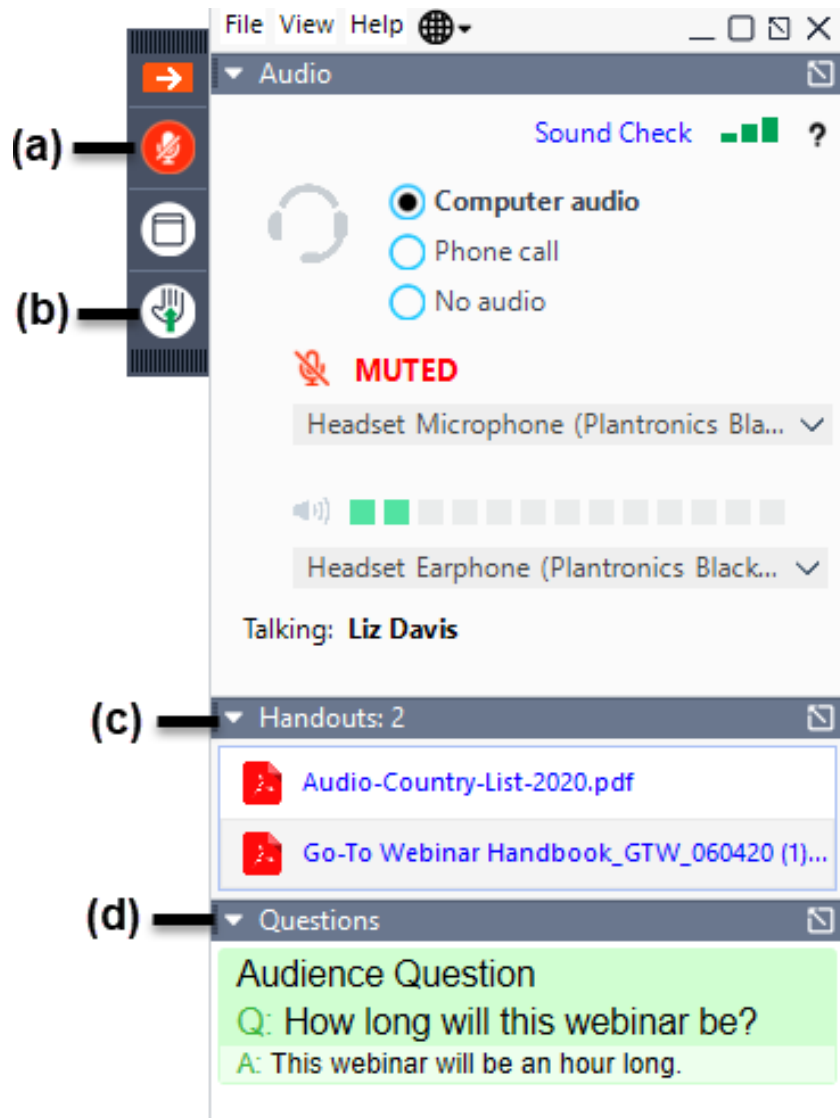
(a)
(b)
File View Help
Audio
Sound Check ?
Computer audio
Phone call
No audio
MUTED
Headset Microphone (Plantronics Bla...
Headset Earphone (Plantronics Black...
Talking: Liz Davis
(c)
Handouts: 2
Audio-Country-List-2020.pdf
Go-To Webinar Handbook_GTW_060420 (1)...
(d)
Questions
Audience Question
Q: How long will this webinar be?
A: This webinar will be an hour long.